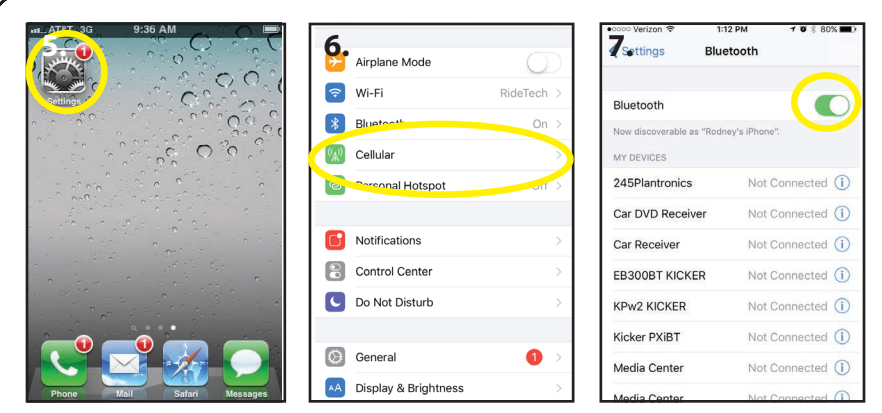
AT&T 3G 9:36 AM

5.

1

Settings

1

1

Phone

Mail

Safari

Messages

6.

Airplane Mode

Wi-Fi RideTech

Bluetooth On

Cellular

Personal Hotspot Off

Notifications

Control Center

Do Not Disturb

General 1

Display & Brightness

●●●○○ Verizon 1:12 PM 80%

7. Settings Bluetooth

Bluetooth

Now discoverable as "Rodney's iPhone".

MY DEVICES

245Plantronics Not Connected

Car DVD Receiver Not Connected

Car Receiver Not Connected

EB300BT KICKER Not Connected

KPw2 KICKER Not Connected

Kicker PXiBT Not Connected

Media Center Not Connected

Media Center Not Connected